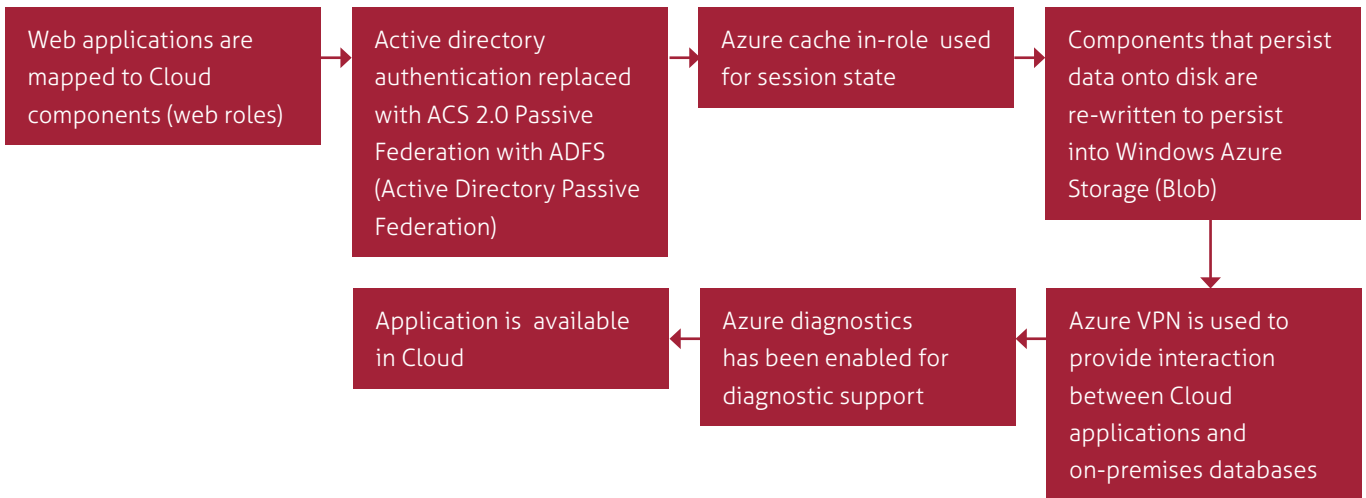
Web applications are mapped to Cloud components (web roles)

Active directory authentication replaced with ACS 2.0 Passive Federation with ADFS (Active Directory Passive Federation)

Azure cache in-role used for session state

Components that persist data onto disk are re-written to persist into Windows Azure Storage (Blob)

Azure VPN is used to provide interaction between Cloud applications and on-premises databases

Azure diagnostics has been enabled for diagnostic support

Application is available in Cloud